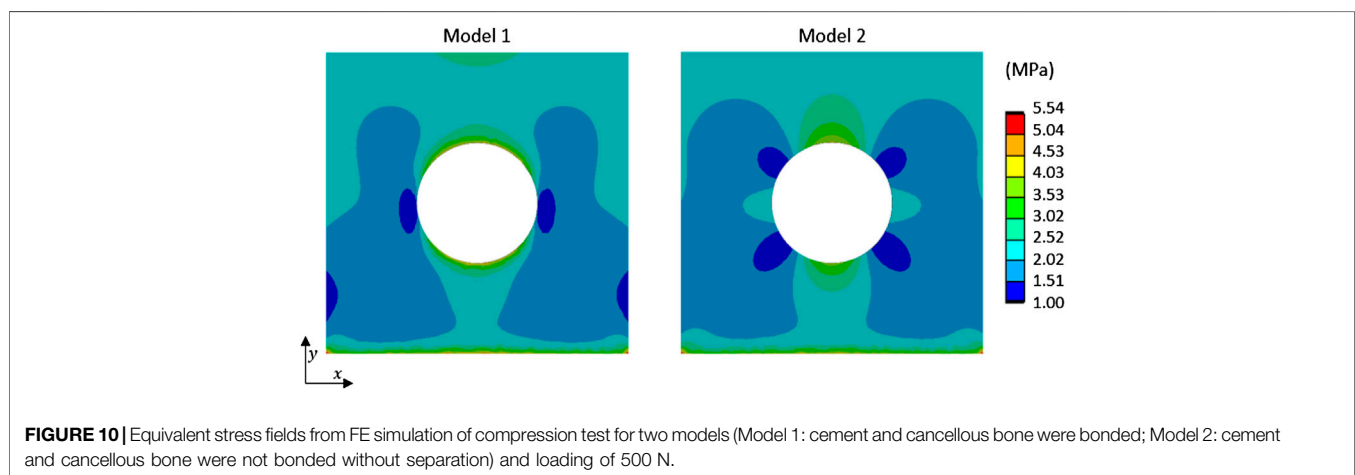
Model 1

Model 2

(MPa)

5.54
5.04
4.53
4.03
3.53
3.02
2.52
2.02
1.51
1.00

$y$

$x$

**FIGURE 10 |** Equivalent stress fields from FE simulation of compression test for two models (Model 1: cement and cancellous bone were bonded; Model 2: cement and cancellous bone were not bonded without separation) and loading of 500 N.